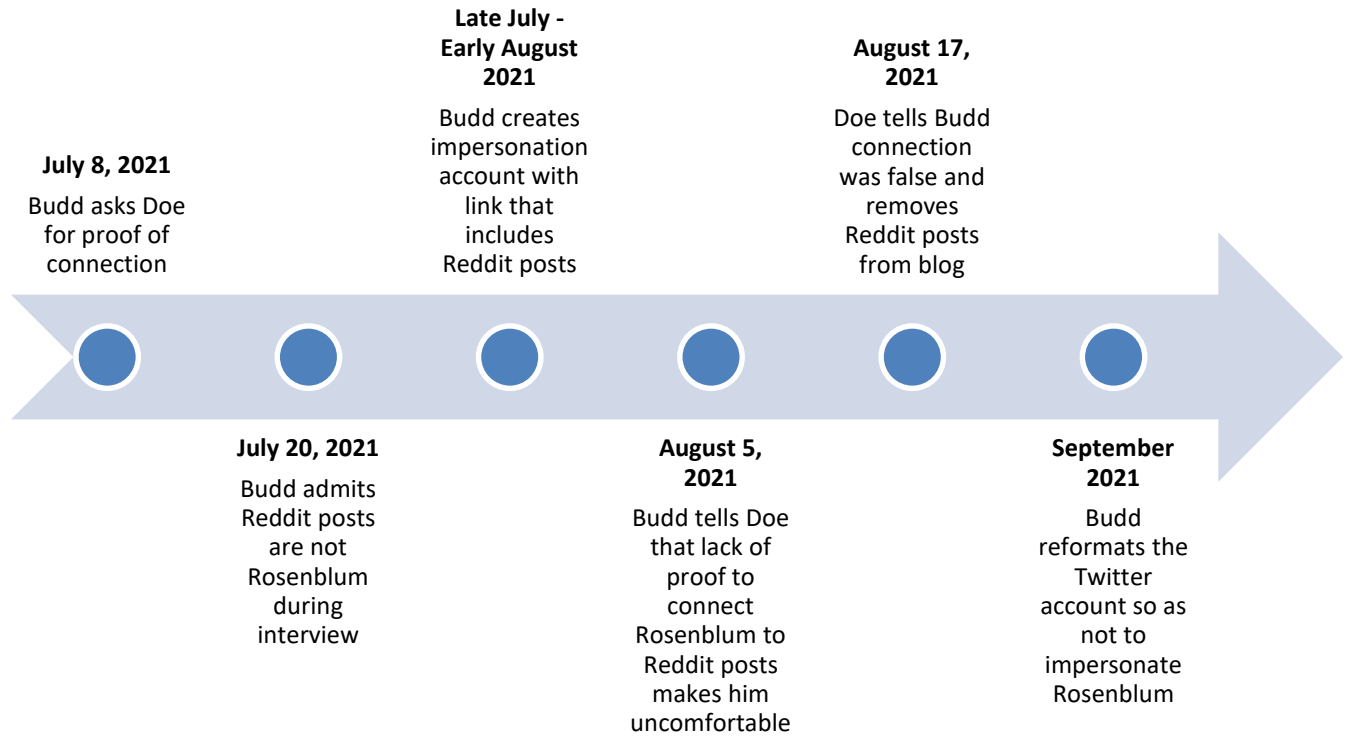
**July 8, 2021**

Budd asks Doe for proof of connection

**July 20, 2021**

Budd admits Reddit posts are not Rosenblum during interview

**Late July - Early August 2021**

Budd creates impersonation account with link that includes Reddit posts

**August 5, 2021**

Budd tells Doe that lack of proof to connect Rosenblum to Reddit posts makes him uncomfortable

**August 17, 2021**

Doe tells Budd connection was false and removes Reddit posts from blog

**September 2021**

Budd reformats the Twitter account so as not to impersonate Rosenblum